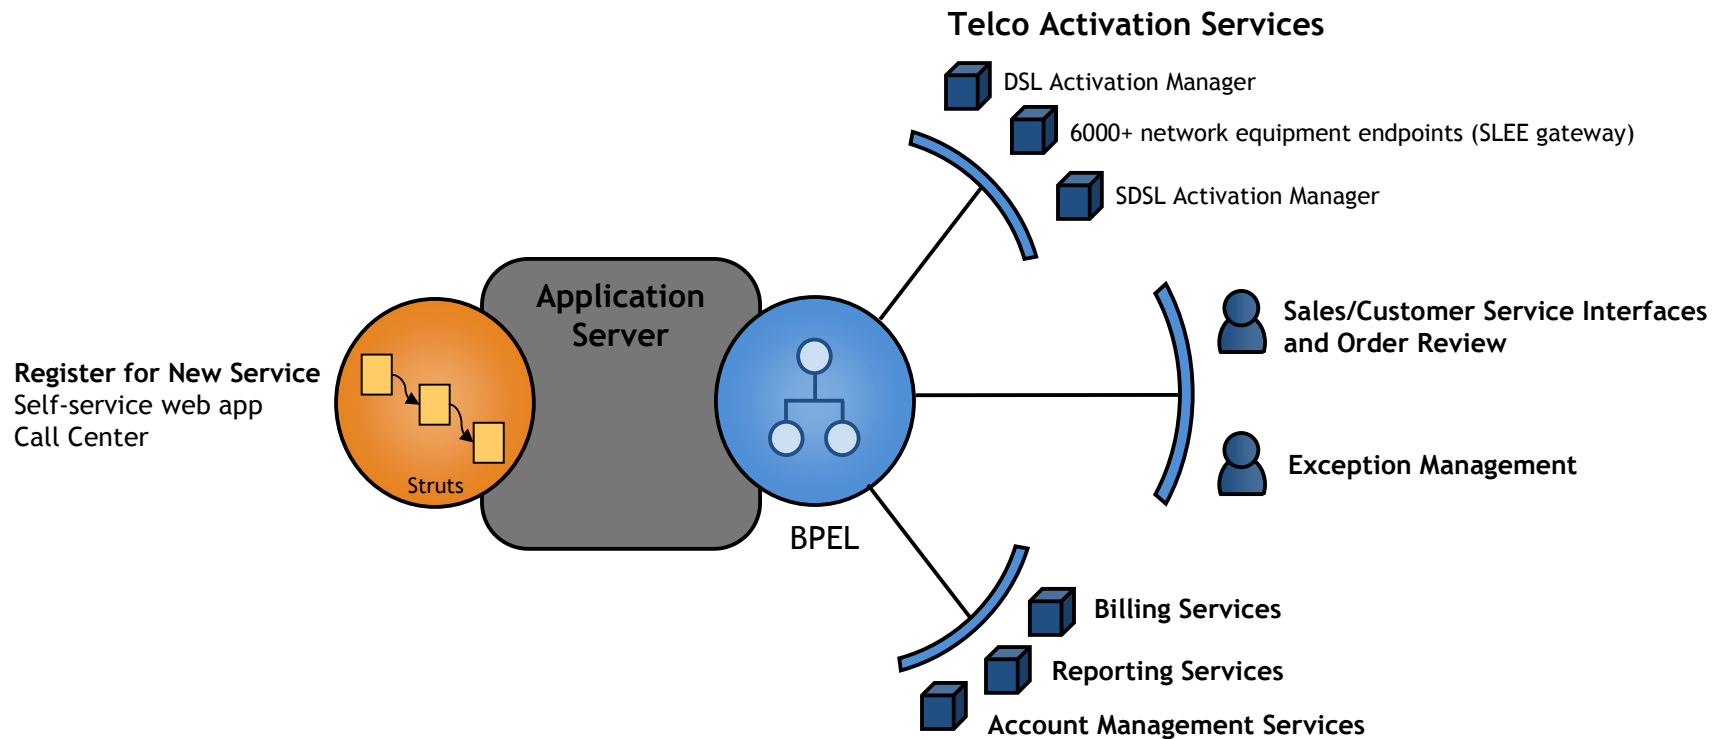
Telco Activation Services

DSL Activation Manager

6000+ network equipment endpoints (SLEE gateway)

SDSL Activation Manager

Register for New Service
Self-service web app
Call Center

Struts

Application Server

BPEL

Sales/Customer Service Interfaces and Order Review

Exception Management

Billing Services

Reporting Services

Account Management Services